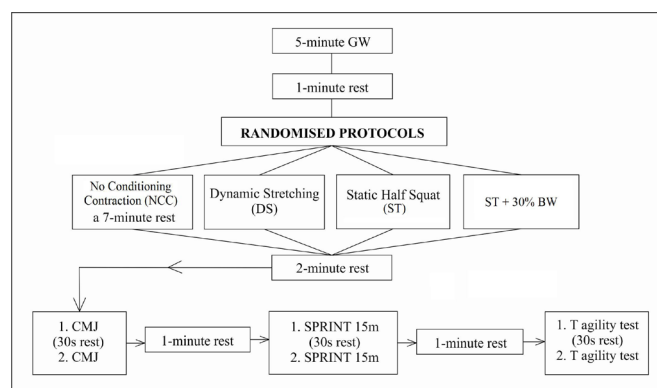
5-minute GW

1-minute rest

RANDOMISED PROTOCOLS

No Conditioning Contraction (NCC) a 7-minute rest

Dynamic Stretching (DS)

Static Half Squat (ST)

ST + 30% BW

2-minute rest

1. CMJ (30s rest) 2. CMJ

1-minute rest

1. SPRINT 15m (30s rest) 2. SPRINT 15m

1-minute rest

1. T agility test (30s rest) 2. T agility test